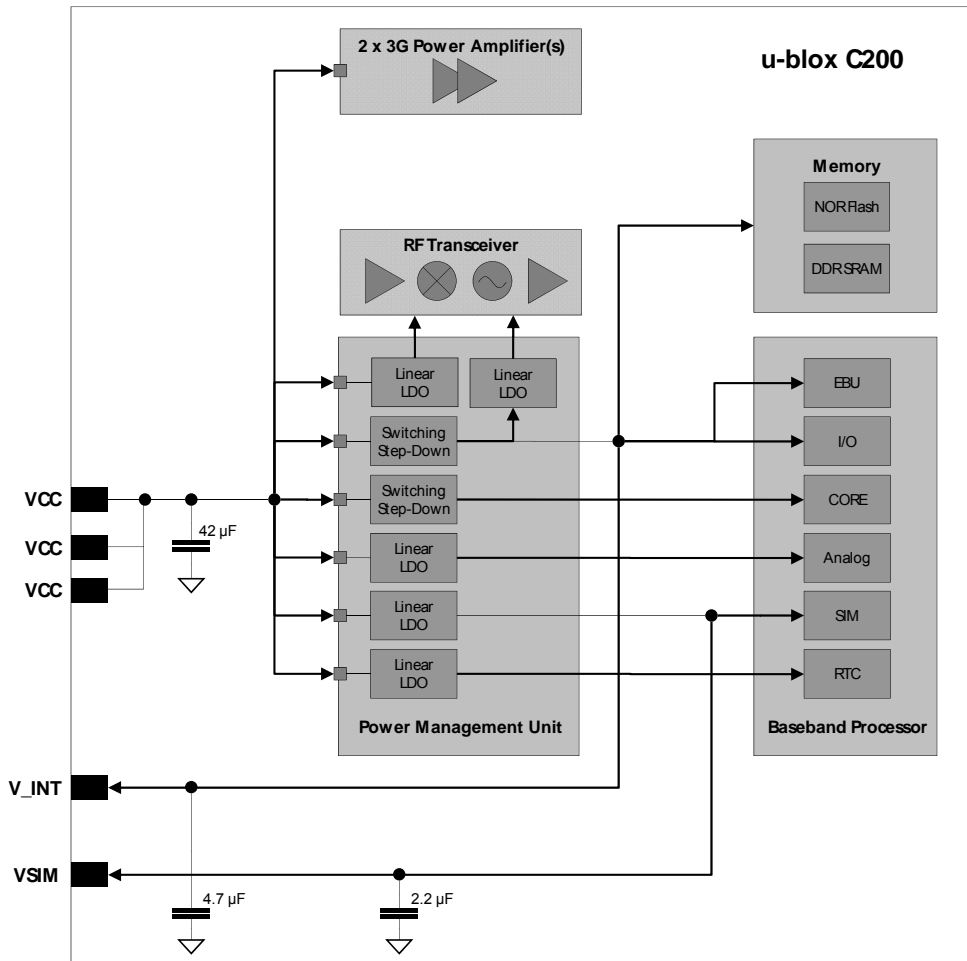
2 x 3G Power Amplifier(s)

u-blox C200

Memory

NOR Flash

DDR SRAM

RF Transceiver

Linear LDO

Linear LDO

Switching Step-Down

Switching Step-Down

Linear LDO

Linear LDO

Linear LDO

Power Management Unit

EBU

I/O

CORE

Analog

SIM

RTC

Baseband Processor

VCC

VCC

VCC

42 µF

V_INT

VSIM

4.7 µF

2.2 µF